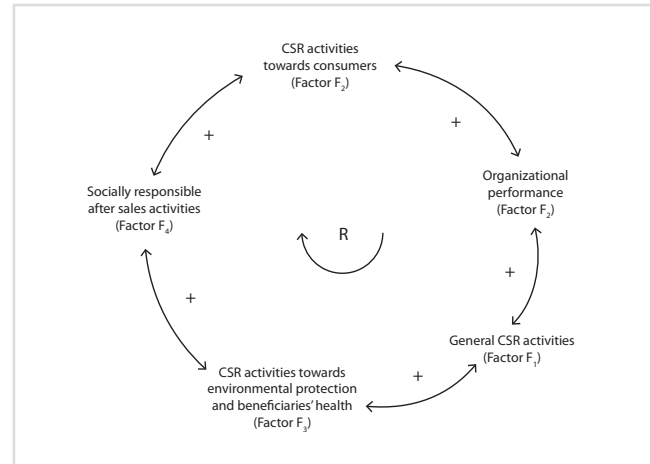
CSR activities towards consumers (Factor $F_2$)

+

Organizational performance (Factor $F_2$)

+

Socially responsible after sales activities (Factor $F_4$)

R

+

+

General CSR activities (Factor $F_1$)

+

CSR activities towards environmental protection and beneficiaries' health (Factor $F_3$)